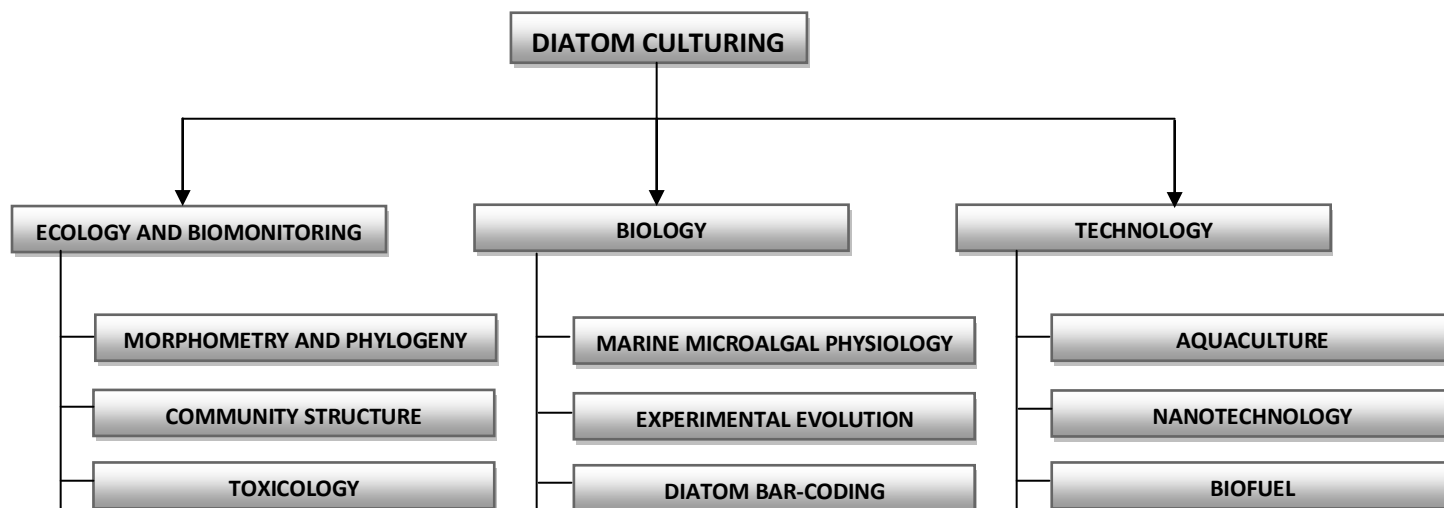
DIATOM CULTURING

ECOLOGY AND BIOMONITORING

MORPHOMETRY AND PHYLOGENY

COMMUNITY STRUCTURE

TOXICOLOGY

BIOLOGY

MARINE MICROALGAL PHYSIOLOGY

EXPERIMENTAL EVOLUTION

DIATOM BAR-CODING

TECHNOLOGY

AQUACULTURE

NANOTECHNOLOGY

BIOFUEL